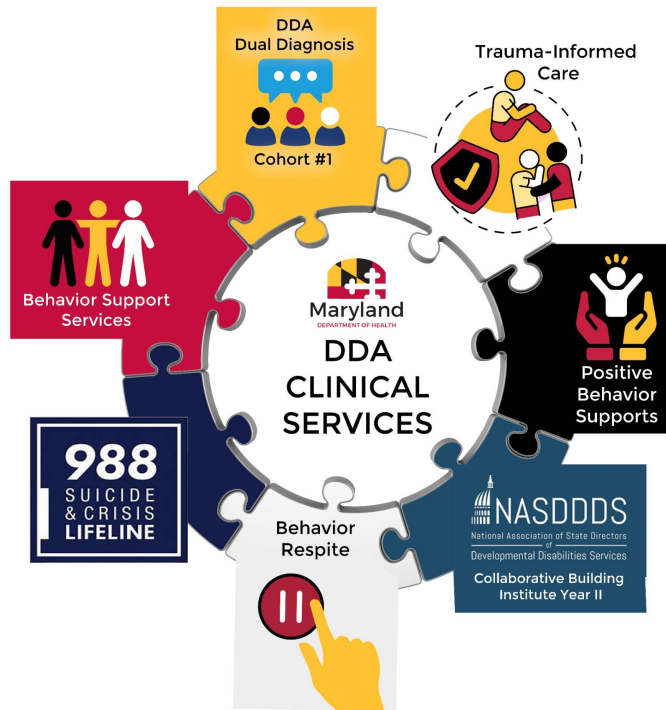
DDA Dual Diagnosis

Cohort #1

Trauma-Informed Care

Behavior Support Services

Maryland
DEPARTMENT OF HEALTH

DDA CLINICAL SERVICES

Positive Behavior Supports

988
SUICIDE & CRISIS LIFELINE

Behavior Respite

NASDDDS
National Association of State Directors of Developmental Disabilities Services

Collaborative Building Institute Year II